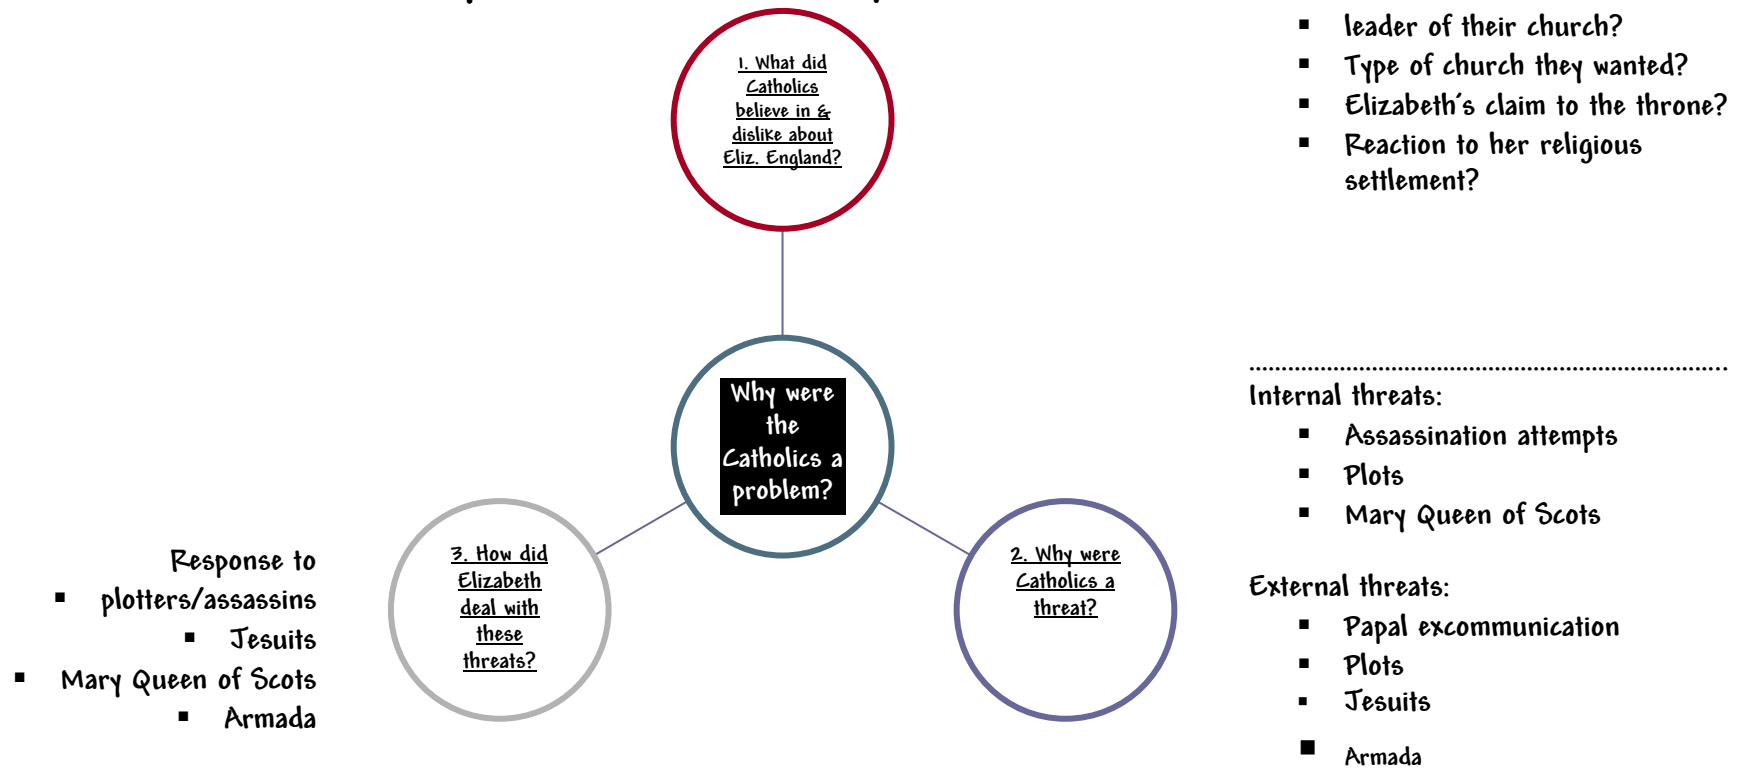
1. What did Catholics believe in & dislike about Eliz. England?

- leader of their church?
- Type of church they wanted?
- Elizabeth's claim to the throne?
- Reaction to her religious settlement?

Why were the Catholics a problem?

Internal threats:
- Assassination attempts
- Plots
- Mary Queen of Scots

External threats:
- Papal excommunication
- Plots
- Jesuits
- Armada

2. Why were Catholics a threat?

3. How did Elizabeth deal with these threats?

Response to
- plotters/assassins
- Jesuits
- Mary Queen of Scots
- Armada